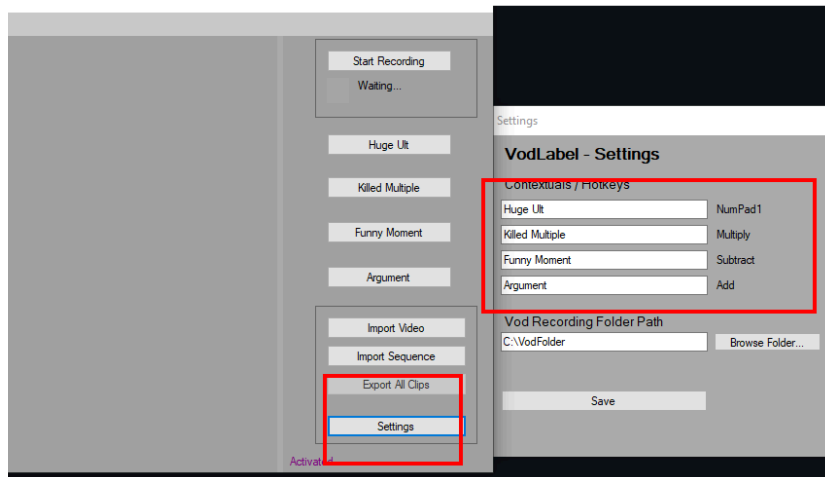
Start Recording

Waiting...

Huge Ult

Killed Multiple

Funny Moment

Argument

Import Video

Import Sequence

Export All Clips

Settings

Activated

Settings

VodLabel - Settings

Contextuals / Hotkeys

| Huge Ult | NumPad1 |
|---|---|
| Killed Multiple | Multiply |
| Funny Moment | Subtract |
| Argument | Add |

Vod Recording Folder Path

C:\VodFolder

Browse Folder...

Save